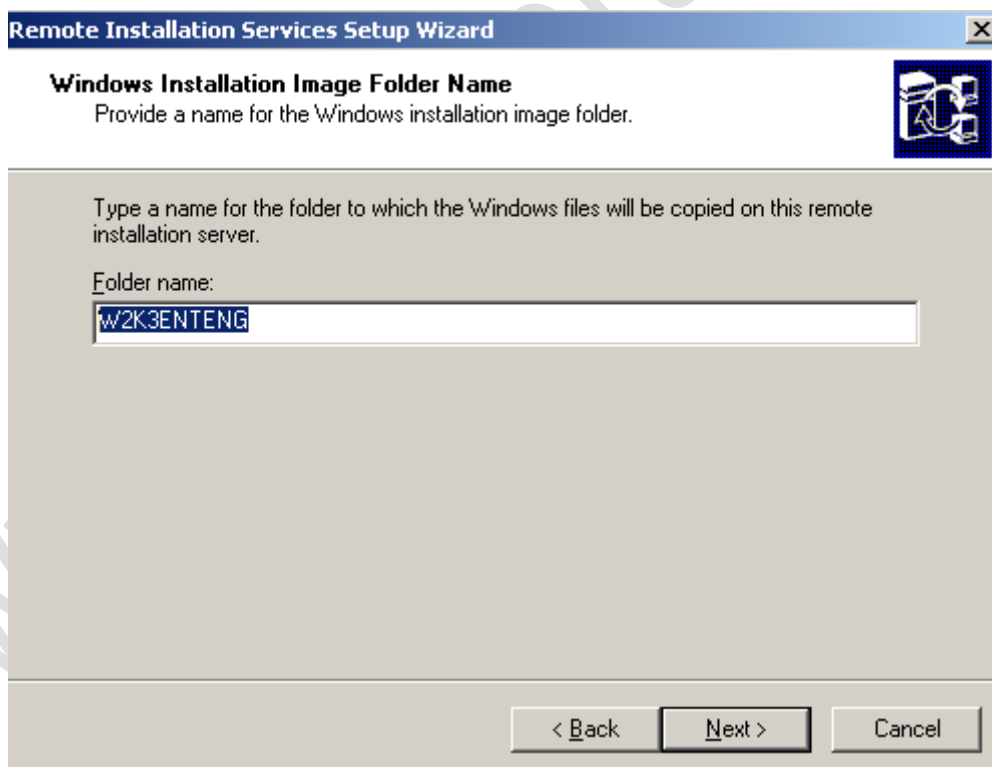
Remote Installation Services Setup Wizard

×

Windows Installation Image Folder Name
Provide a name for the Windows installation image folder.

Type a name for the folder to which the Windows files will be copied on this remote installation server.

Folder name:

W2K3ENTENG

< Back

Next >

Cancel